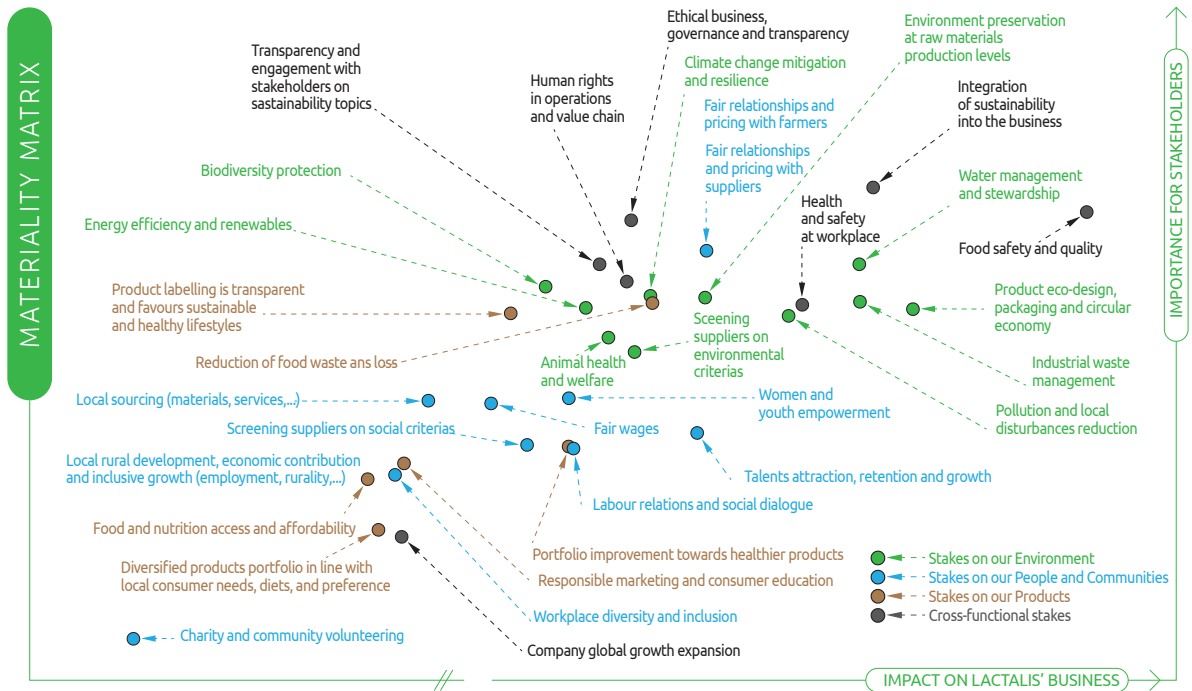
MATERIALITY MATRIX

IMPORTANCE FOR STAKEHOLDERS

Ethical business, governance and transparency

Environment preservation at raw materials production levels

Transparency and engagement with stakeholders on sastainability topics

Human rights in operations and value chain

Climate change mitigation and resilience

Fair relationships and pricing with farmers

Integration of sustainability into the business

Fair relationships and pricing with suppliers

Biodiversity protection

Water management and stewardship

Health and safety at workplace

Energy efficiency and renewables

Food safety and quality

Product labelling is transparent and favours sustainable and healthy lifestyles

Product eco-design, packaging and circular economy

Sceening suppliers on environmental criterias

Reduction of food waste ans loss

Animal health and welfare

Industrial waste management

Local sourcing (materials, services,...)

Women and youth empowerment

Pollution and local disturbances reduction

Screening suppliers on social criterias

Fair wages

Local rural development, economic contribution and inclusive growth (employment, rurality,...)

Talents attraction, retention and growth

Labour relations and social dialogue

Food and nutrition access and affordability

Portfolio improvement towards healthier products

Diversified products portfolio in line with local consumer needs, diets, and preference

Responsible marketing and consumer education

Workplace diversity and inclusion

Charity and community volunteering

Company global growth expansion

Stakes on our Environment
Stakes on our People and Communities
Stakes on our Products
Cross-functional stakes

IMPACT ON LACTALIS' BUSINESS